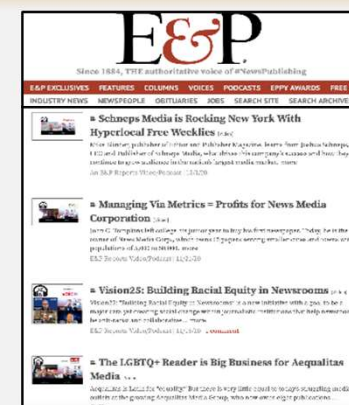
E&P

Since 1884, THE authoritative voice of #NewsPublishing

E&P EXCLUSIVES FEATURES COLUMNS VOICES PODCASTS EPPY AWARDS FREE

INDUSTRY NEWS NEWSPEOPLE OBITUARIES JOBS SEARCH SITE SEARCH ARCHIVE

Schneps Media is Rocking New York With Hyperlocal Free Weeklies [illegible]

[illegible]

E&P Reports Video/Podcast | 11/3/20

Managing Via Metrics = Profits for News Media Corporation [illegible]

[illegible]

E&P Reports Video/Podcast | 11/2/20

Vision25: Building Racial Equity in Newsrooms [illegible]

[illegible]

E&P Reports Video/Podcast | 11/2/20 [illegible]

The LGBTQ+ Reader is Big Business for Aequalitas Media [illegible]

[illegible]